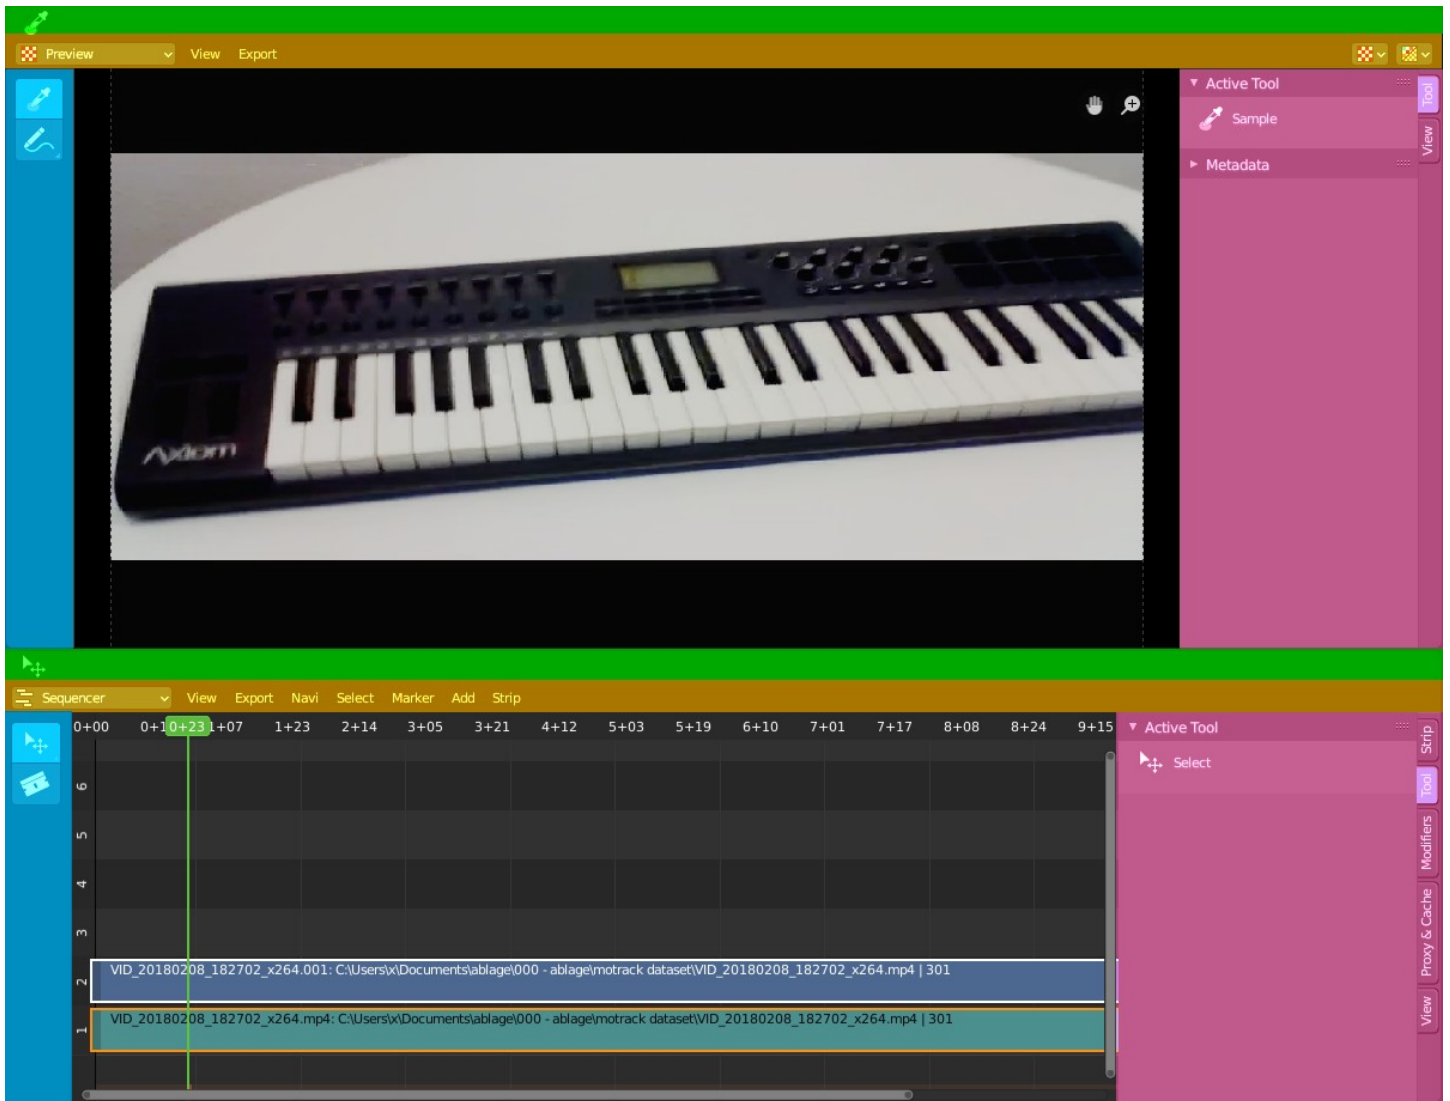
Preview View Export

Active Tool
Sample
Metadata

Tool View

Axiom

Sequencer View Export Navi Select Marker Add Strip

0+00 0+1 0+23 1+07 1+23 2+14 3+05 3+21 4+12 5+03 5+19 6+10 7+01 7+17 8+08 8+24 9+15

6
5
4
3
2
1

VID_20180208_182702_x264.001: C:\Users\x\Documents\ablage\000 - ablage\motrack dataset\VID_20180208_182702_x264.mp4 | 301

VID_20180208_182702_x264.mp4: C:\Users\x\Documents\ablage\000 - ablage\motrack dataset\VID_20180208_182702_x264.mp4 | 301

Active Tool
Select

Strip Tool Modifiers Proxy & Cache View